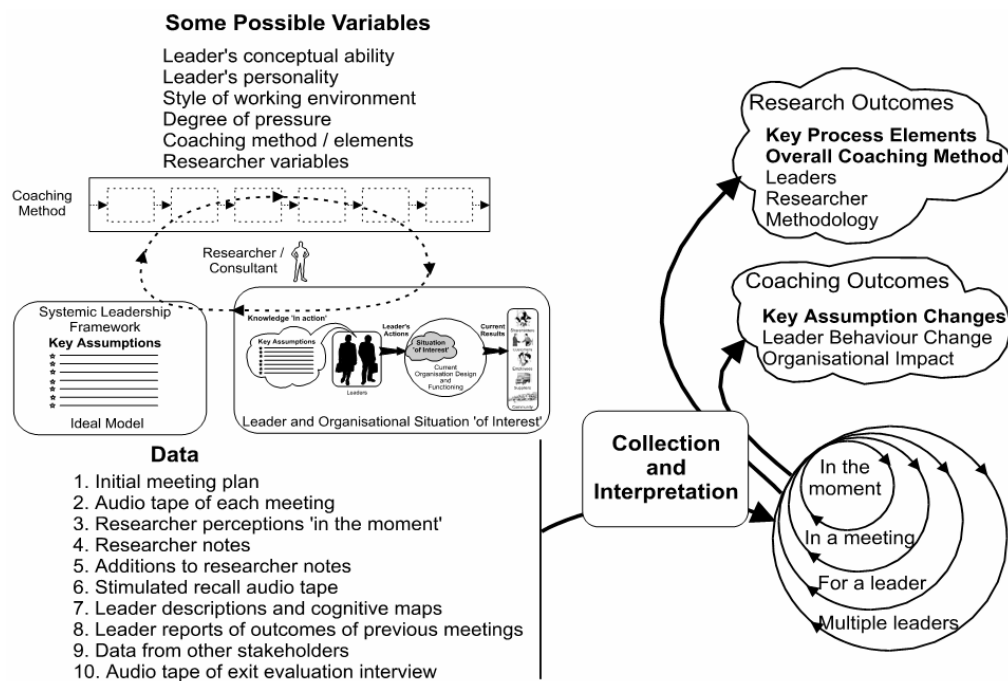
Some Possible Variables

Leader's conceptual ability
Leader's personality
Style of working environment
Degree of pressure
Coaching method / elements
Researcher variables

Coaching Method

Researcher / Consultant

Systemic Leadership Framework
Key Assumptions
Ideal Model

Knowledge 'in action'
Key Assumptions
Leaders
Leader's Actions
Situation 'of Interest'
Current Organisation Design and Functioning
Current Results
Leader and Organisational Situation 'of Interest'

Data
1. Initial meeting plan
2. Audio tape of each meeting
3. Researcher perceptions 'in the moment'
4. Researcher notes
5. Additions to researcher notes
6. Stimulated recall audio tape
7. Leader descriptions and cognitive maps
8. Leader reports of outcomes of previous meetings
9. Data from other stakeholders
10. Audio tape of exit evaluation interview

Collection and Interpretation

Research Outcomes
Key Process Elements
Overall Coaching Method
Leaders
Researcher
Methodology

Coaching Outcomes
Key Assumption Changes
Leader Behaviour Change
Organisational Impact

In the moment
In a meeting
For a leader
Multiple leaders